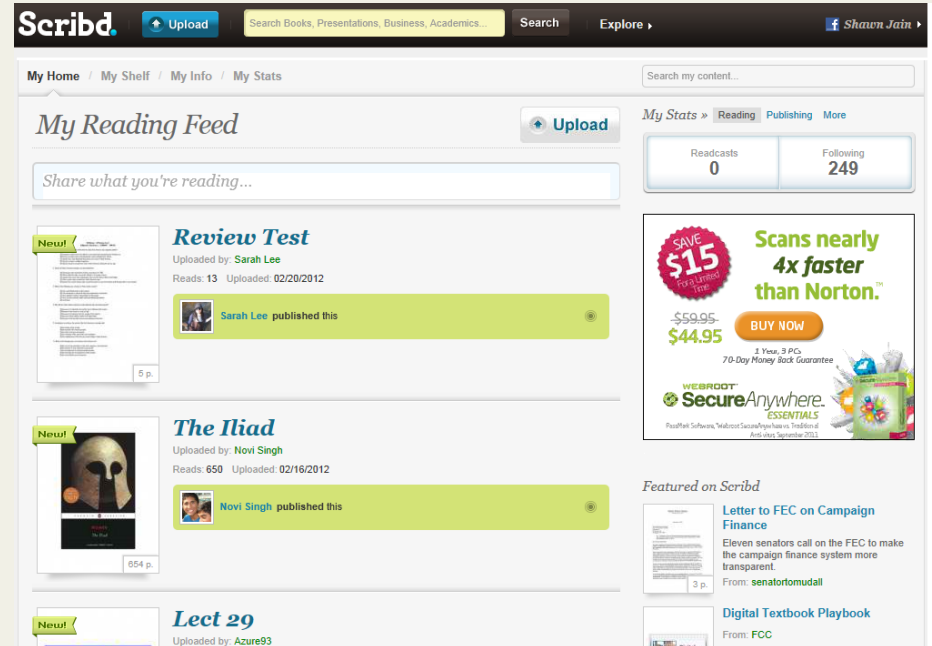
Scribd. Upload Search Books, Presentations, Business, Academics... Search Explore ▸ Shawn Jain ▸

My Home / My Shelf / My Info / My Stats

Search my content...

My Reading Feed

Upload

Share what you're reading...

New!

5 p.

Review Test

Uploaded by: Sarah Lee

Reads: 13 Uploaded: 02/20/2012

Sarah Lee published this

New!

654 p.

The Iliad

Uploaded by: Novi Singh

Reads: 650 Uploaded: 02/16/2012

Novi Singh published this

New!

Lect 29

Uploaded by: Azure93

My Stats » Reading Publishing More

Readcasts 0

Following 249

SAVE $15 For a Limited Time

Scans nearly 4x faster than Norton.™

$59.95

$44.95

BUY NOW

1 Year, 3 PCs

70-Day Money Back Guarantee

WEBROOT SecureAnywhere. ESSENTIALS

PassMark Software, "Webroot SecureAnywhere vs. Traditional Anti-virus, September 2011

Featured on Scribd

3 p.

Letter to FEC on Campaign Finance

Eleven senators call on the FEC to make the campaign finance system more transparent.

From: senatortomudall

Digital Textbook Playbook

From: FCC